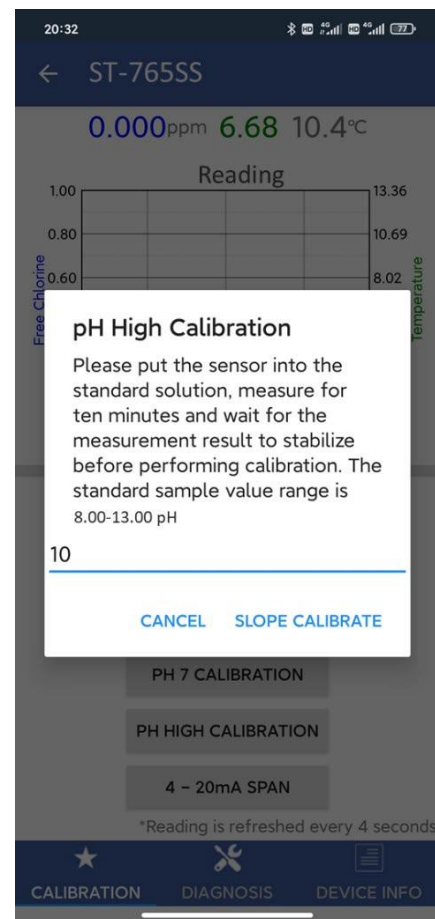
20:32

← ST-765SS

0.000ppm 6.68 10.4℃

Reading

1.00
0.80
0.60

Free Chlorine

13.36
10.69
8.02

Temperature

pH High Calibration

Please put the sensor into the standard solution, measure for ten minutes and wait for the measurement result to stabilize before performing calibration. The standard sample value range is 8.00-13.00 pH

10

CANCEL SLOPE CALIBRATE

PH 7 CALIBRATION

PH HIGH CALIBRATION

4 – 20mA SPAN

*Reading is refreshed every 4 seconds

CALIBRATION DIAGNOSIS DEVICE INFO